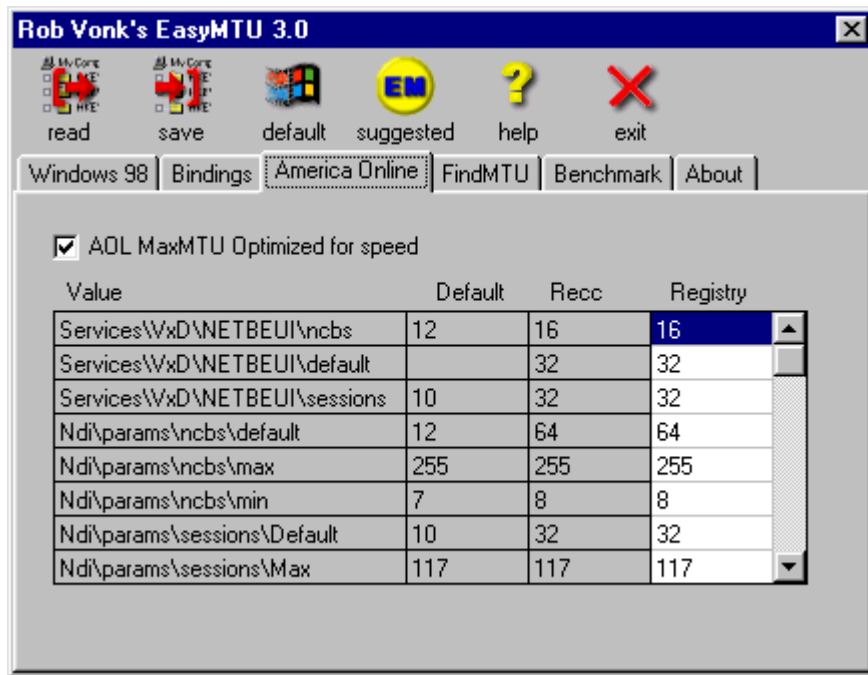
Rob Vonk's EasyMTU 3.0

EM

read save default suggested help exit

Windows 98 | Bindings | America Online | FindMTU | Benchmark | About

AOL MaxMTU Optimized for speed

| Value | Default | Recc | Registry |
|---|---|---|---|
| Services\VxD\NETBEUI\ncbs | 12 | 16 | 16 |
| Services\VxD\NETBEUI\default | | 32 | 32 |
| Services\VxD\NETBEUI\sessions | 10 | 32 | 32 |
| Ndi\params\ncbs\default | 12 | 64 | 64 |
| Ndi\params\ncbs\max | 255 | 255 | 255 |
| Ndi\params\ncbs\min | 7 | 8 | 8 |
| Ndi\params\sessions\Default | 10 | 32 | 32 |
| Ndi\params\sessions\Max | 117 | 117 | 117 |